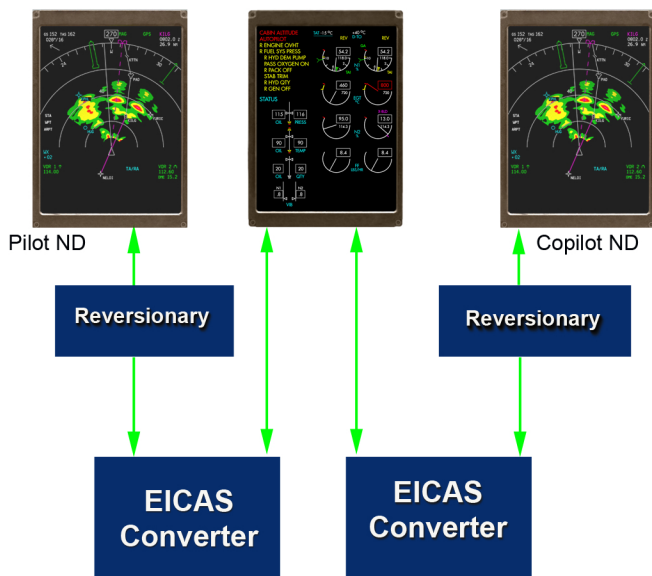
Pilot ND

Copilot ND

Reversionary

Reversionary

EICAS Converter

EICAS Converter

CABIN ALTITUDE
AUTOPILOT
R ENGINE OVHT
R FUEL SYS PRESS
R HYD DEM PUMP
PASS OXYGEN ON
R PACK OFF
STAB TRIM
R HYD QTY
R GEN OFF

STATUS

270

270